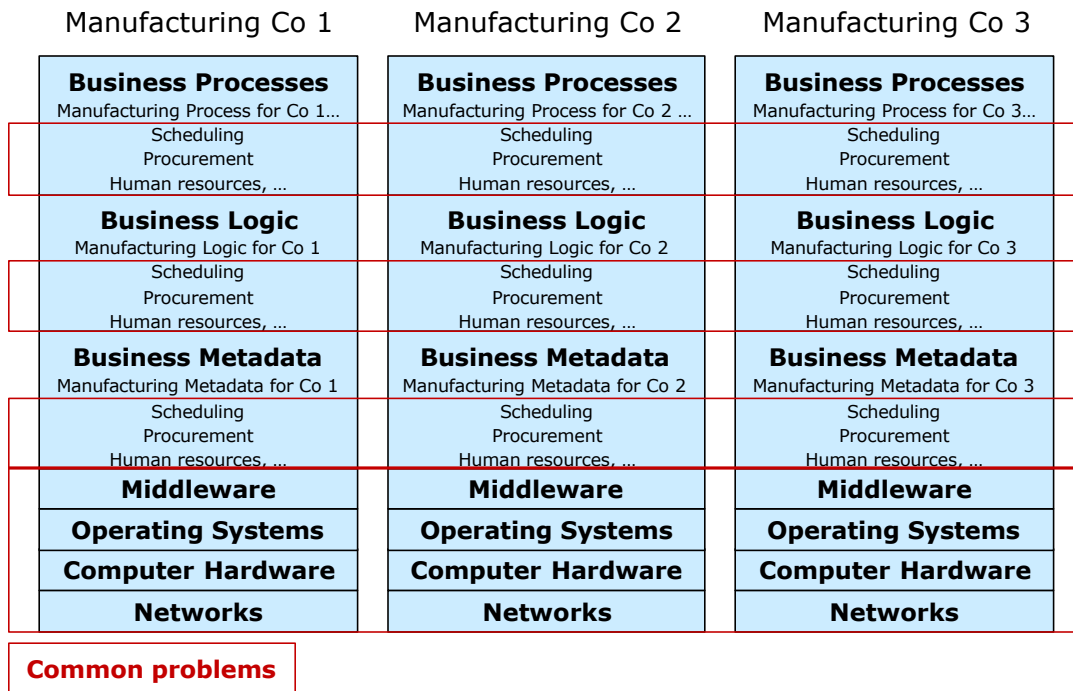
Manufacturing Co 1

Business Processes
Manufacturing Process for Co 1…
Scheduling
Procurement
Human resources, …

Business Logic
Manufacturing Logic for Co 1
Scheduling
Procurement
Human resources, …

Business Metadata
Manufacturing Metadata for Co 1
Scheduling
Procurement
Human resources, …

Middleware
Operating Systems
Computer Hardware
Networks

Manufacturing Co 2

Business Processes
Manufacturing Process for Co 2 …
Scheduling
Procurement
Human resources, …

Business Logic
Manufacturing Logic for Co 2
Scheduling
Procurement
Human resources, …

Business Metadata
Manufacturing Metadata for Co 2
Scheduling
Procurement
Human resources, …

Middleware
Operating Systems
Computer Hardware
Networks

Manufacturing Co 3

Business Processes
Manufacturing Process for Co 3…
Scheduling
Procurement
Human resources, …

Business Logic
Manufacturing Logic for Co 3
Scheduling
Procurement
Human resources, …

Business Metadata
Manufacturing Metadata for Co 3
Scheduling
Procurement
Human resources, …

Middleware
Operating Systems
Computer Hardware
Networks

Common problems